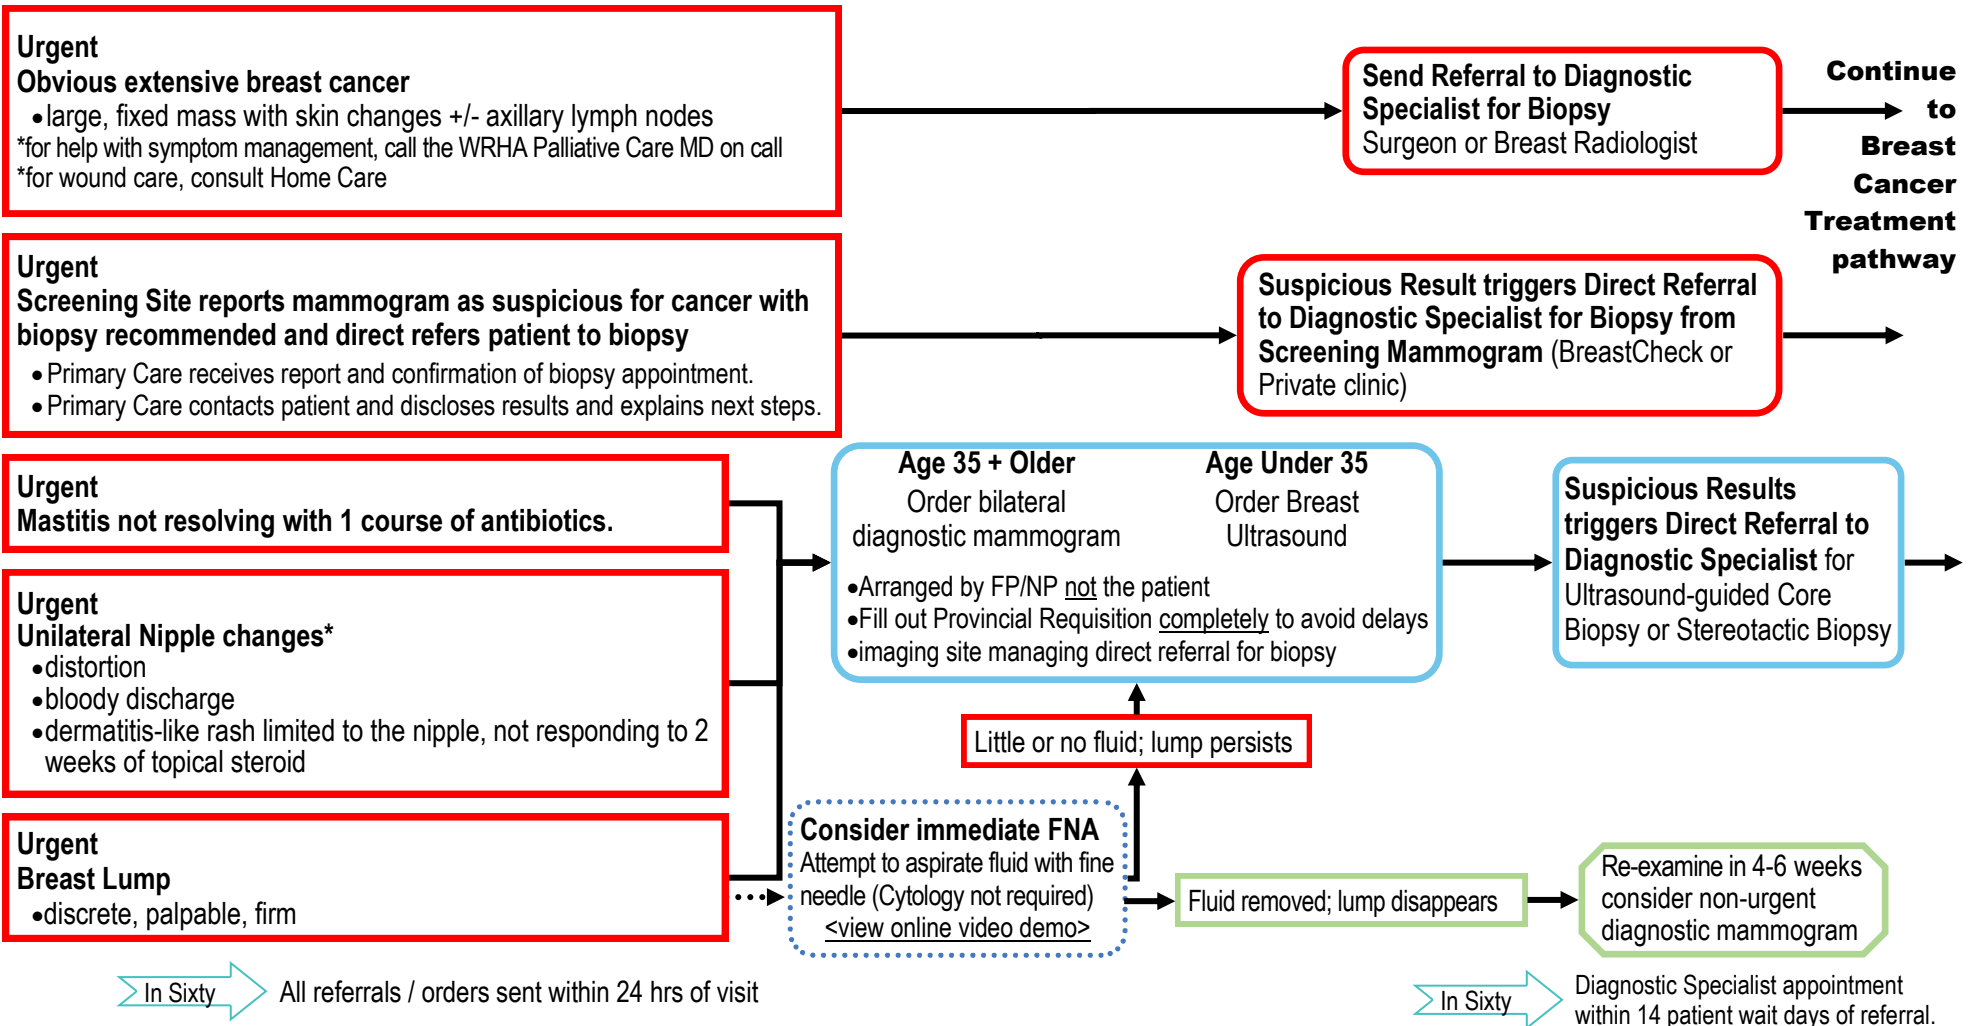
Urgent
Obvious extensive breast cancer
• large, fixed mass with skin changes +/- axillary lymph nodes
*for help with symptom management, call the WRHA Palliative Care MD on call
*for wound care, consult Home Care

Send Referral to Diagnostic Specialist for Biopsy
Surgeon or Breast Radiologist

Continue to Breast Cancer Treatment pathway

Urgent
Screening Site reports mammogram as suspicious for cancer with biopsy recommended and direct refers patient to biopsy
• Primary Care receives report and confirmation of biopsy appointment.
• Primary Care contacts patient and discloses results and explains next steps.

Suspicious Result triggers Direct Referral to Diagnostic Specialist for Biopsy from Screening Mammogram (BreastCheck or Private clinic)

Urgent
Mastitis not resolving with 1 course of antibiotics.

Urgent
Unilateral Nipple changes*
• distortion
• bloody discharge
• dermatitis-like rash limited to the nipple, not responding to 2 weeks of topical steroid

Urgent
Breast Lump
• discrete, palpable, firm

Age 35 + Older
Order bilateral diagnostic mammogram

Age Under 35
Order Breast Ultrasound

• Arranged by FP/NP not the patient
• Fill out Provincial Requisition completely to avoid delays
• imaging site managing direct referral for biopsy

Suspicious Results triggers Direct Referral to Diagnostic Specialist for Ultrasound-guided Core Biopsy or Stereotactic Biopsy

Little or no fluid; lump persists

Consider immediate FNA
Attempt to aspirate fluid with fine needle (Cytology not required)
<view online video demo>

Fluid removed; lump disappears

Re-examine in 4-6 weeks consider non-urgent diagnostic mammogram

In Sixty
All referrals / orders sent within 24 hrs of visit

In Sixty
Diagnostic Specialist appointment within 14 patient wait days of referral.